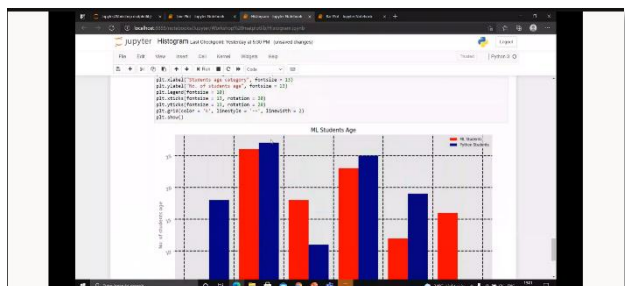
jupyter Histogram Last Checkpoint: Yesterday at 5:00 PM (unsaved changes)

Logout

File Edit View Insert Cell Kernel Widgets Help

Trusted | Python 3

Run Code

plt.xlabel("Students age category", fontsize = 15)
plt.ylabel("No. of students age", fontsize = 15)
plt.legend(fontsize = 10)
plt.xticks(fontsize = 12, rotation = 30)
plt.yticks(fontsize = 12, rotation = 20)
plt.grid(color = 'k', linestyle = '--', linewidth = 1)
plt.show()

ML Students Age

ML Students
Python Students

No. of students age